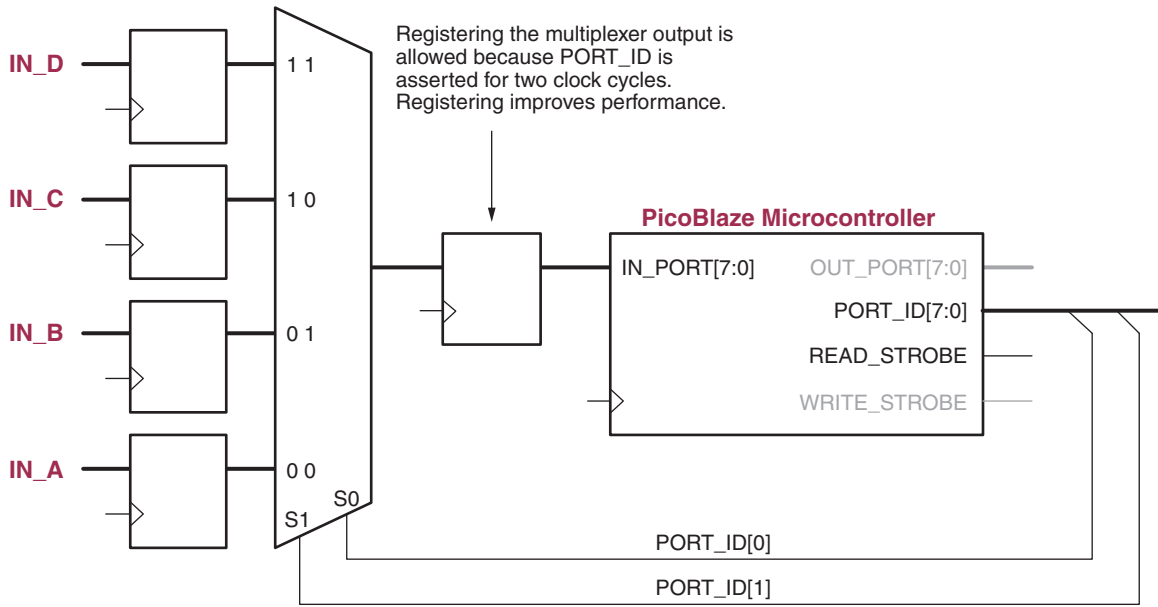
IN_D

IN_C

IN_B

IN_A

1 1

1 0

0 1

0 0

S1

S0

Registering the multiplexer output is allowed because PORT_ID is asserted for two clock cycles. Registering improves performance.

PicoBlaze Microcontroller

IN_PORT[7:0]

OUT_PORT[7:0]

PORT_ID[7:0]

READ_STROBE

WRITE_STROBE

PORT_ID[0]

PORT_ID[1]